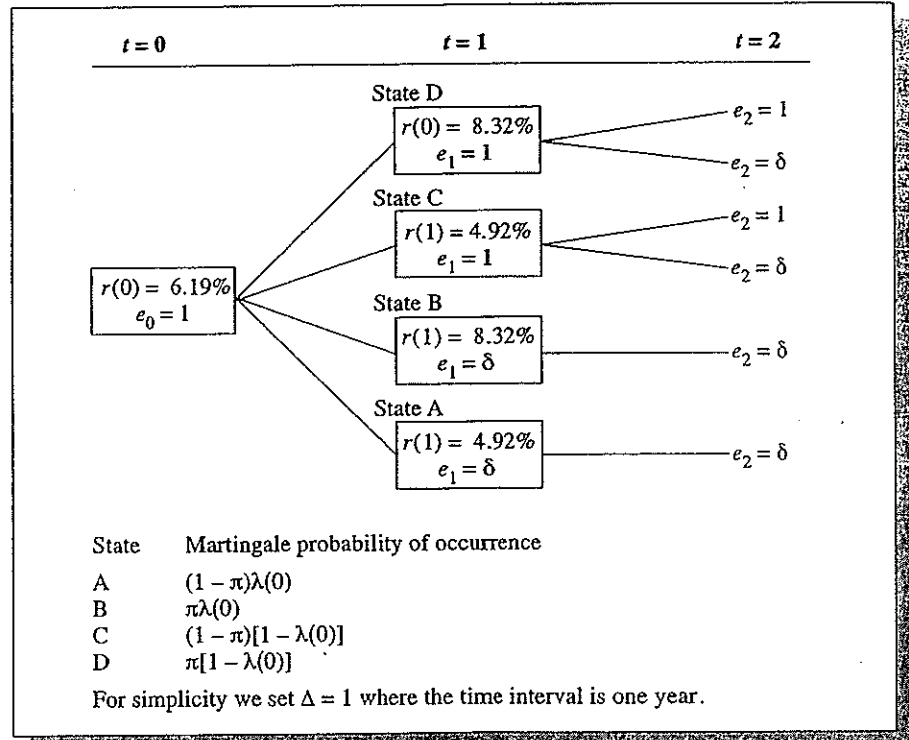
$t = 0$ $t = 1$ $t = 2$

State D
$r(0) = 8.32\%$
$e_1 = 1$
$e_2 = 1$
$e_2 = \delta$

State C
$r(1) = 4.92\%$
$e_1 = 1$
$e_2 = 1$
$e_2 = \delta$

$r(0) = 6.19\%$
$e_0 = 1$

State B
$r(1) = 8.32\%$
$e_1 = \delta$
$e_2 = \delta$

State A
$r(1) = 4.92\%$
$e_1 = \delta$
$e_2 = \delta$

| State | Martingale probability of occurrence |
|---|---|
| A | $(1 - \pi)\lambda(0)$ |
| B | $\pi\lambda(0)$ |
| C | $(1 - \pi)[1 - \lambda(0)]$ |
| D | $\pi[1 - \lambda(0)]$ |

For simplicity we set $\Delta = 1$ where the time interval is one year.